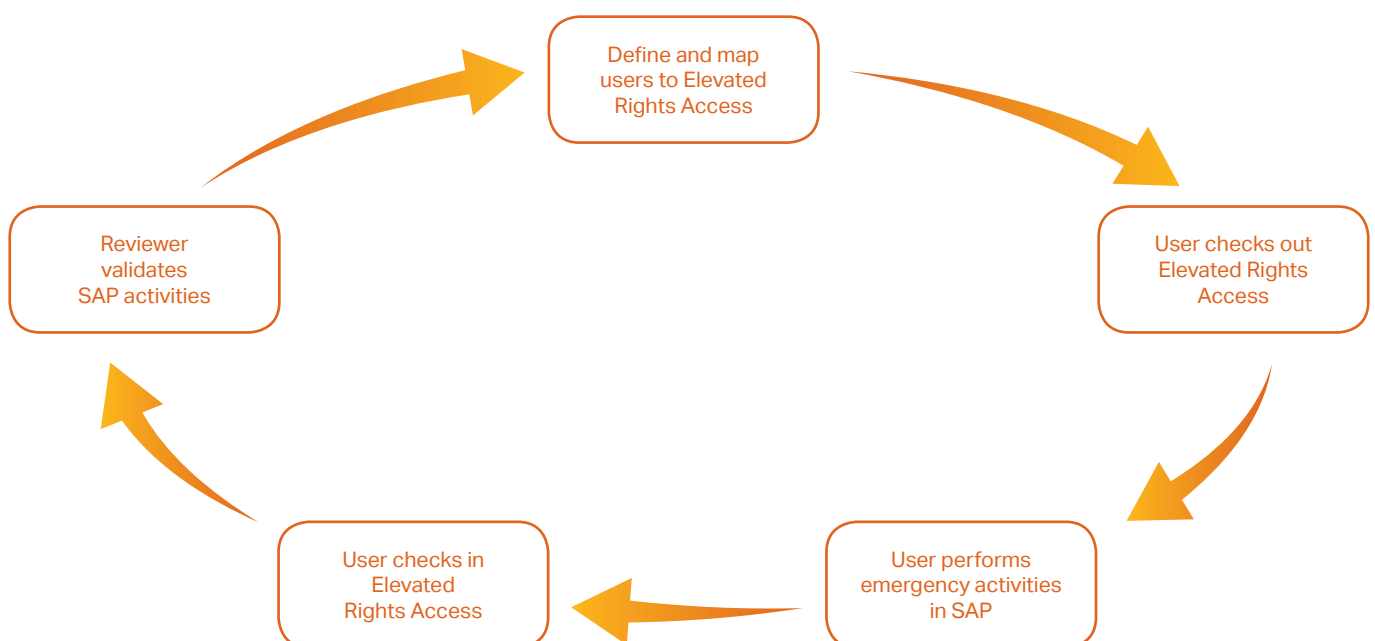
Define and map users to Elevated Rights Access

User checks out Elevated Rights Access

User performs emergency activities in SAP

User checks in Elevated Rights Access

Reviewer validates SAP activities